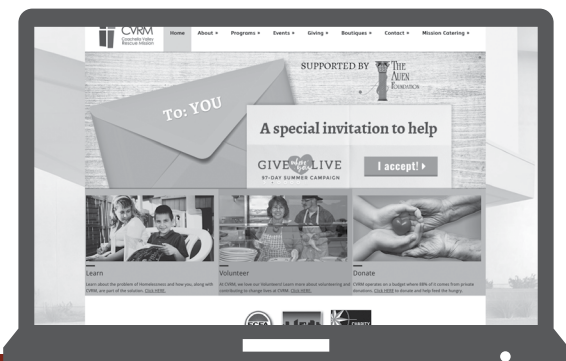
CVRM
Coachella Valley Rescue Mission

Home About ▾ Programs ▾ Events ▾ Giving ▾ Boutiques ▾ Contact ▾ Mission Catering ▾

SUPPORTED BY THE ALLEN FOUNDATION

To: YOU

A special invitation to help

GIVE LIVE
97-DAY SUMMER CAMPAIGN

I accept! ▸

Learn
Learn about the problem of homelessness and how you, along with CVRM, are part of the solution. Click HERE.

Volunteer
At CVRM, we love our Volunteers! Learn more about volunteering and contributing to change lives at CVRM. Click HERE.

Donate
CVRM operates on a budget where 88% of it comes from private donations. Click HERE to donate and help feed the hungry.

ECFA